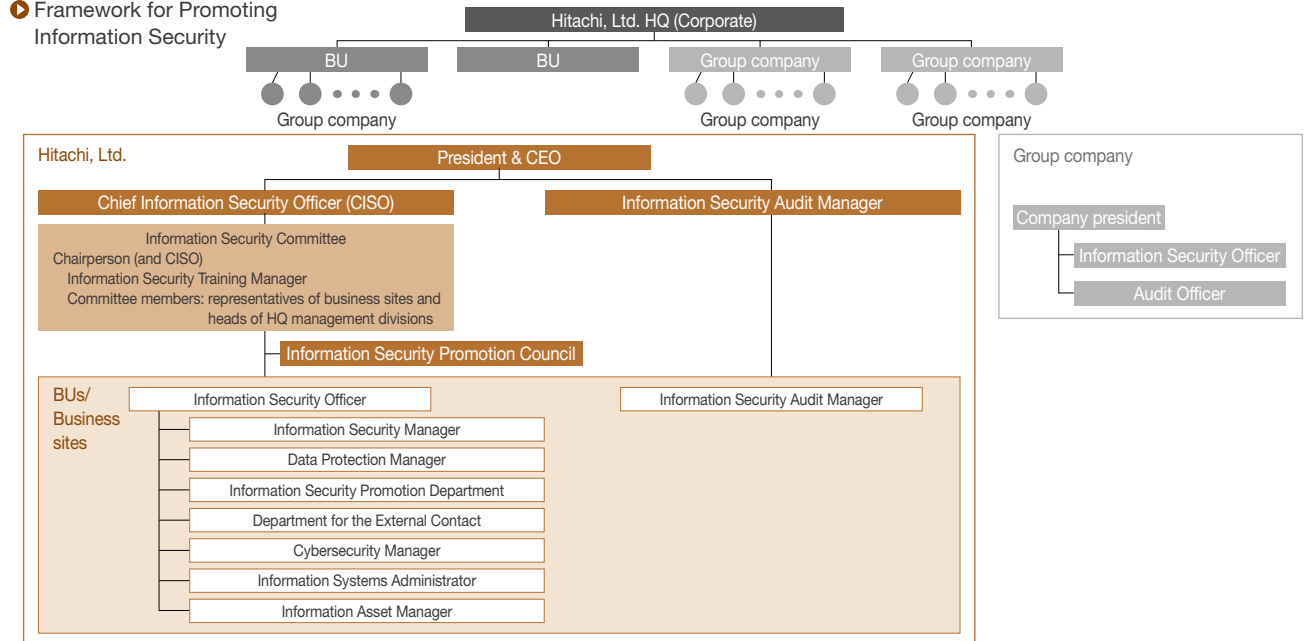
Framework for Promoting Information Security

Hitachi, Ltd. HQ (Corporate)

BU

BU

Group company

Group company

Group company

Group company

Group company

Hitachi, Ltd.

President & CEO

Chief Information Security Officer (CISO)

Information Security Audit Manager

Information Security Committee
Chairperson (and CISO)
Information Security Training Manager
Committee members: representatives of business sites and heads of HQ management divisions

Information Security Promotion Council

BUs/ Business sites

Information Security Officer

Information Security Manager

Data Protection Manager

Information Security Promotion Department

Department for the External Contact

Cybersecurity Manager

Information Systems Administrator

Information Asset Manager

Information Security Audit Manager

Group company

Company president

Information Security Officer

Audit Officer